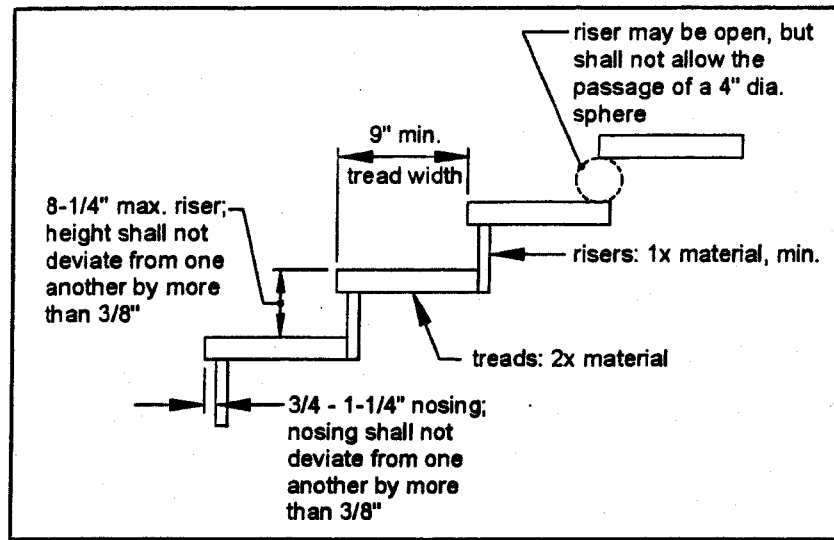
riser may be open, but shall not allow the passage of a 4" dia. sphere

9" min.

tread width

8-1/4" max. riser; height shall not deviate from one another by more than 3/8"

risers: 1x material, min.

treads: 2x material

3/4 - 1-1/4" nosing; nosing shall not deviate from one another by more than 3/8"